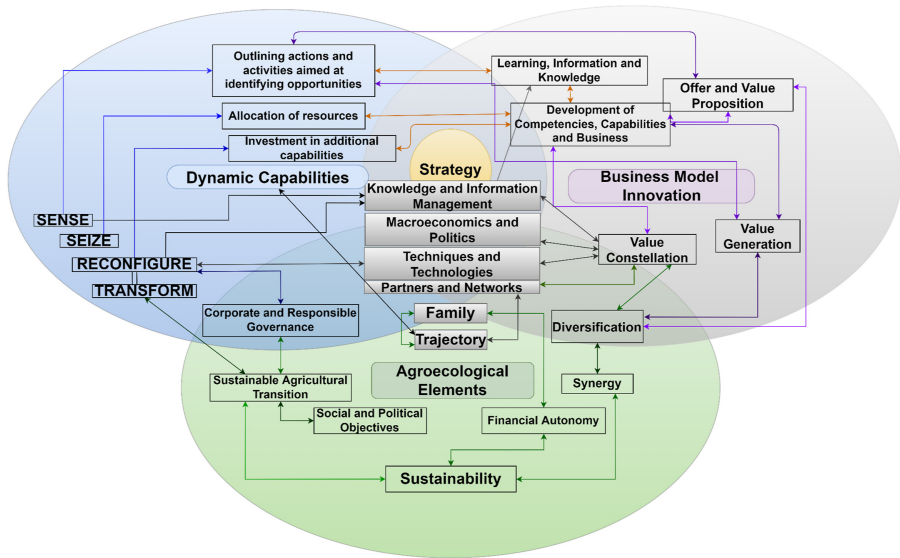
Outlining actions and activities aimed at identifying opportunities

Learning, Information and Knowledge

Offer and Value Proposition

Allocation of resources

Development of Competencies, Capabilities and Business

Investment in additional capabilities

Strategy

Dynamic Capabilities

Business Model Innovation

Knowledge and Information Management

SENSE

SEIZE

Macroeconomics and Politics

Value Constellation

Value Generation

RECONFIGURE

Techniques and Technologies

TRANSFORM

Partners and Networks

Corporate and Responsible Governance

Family

Diversification

Trajectory

Agroecological Elements

Sustainable Agricultural Transition

Synergy

Social and Political Objectives

Financial Autonomy

Sustainability